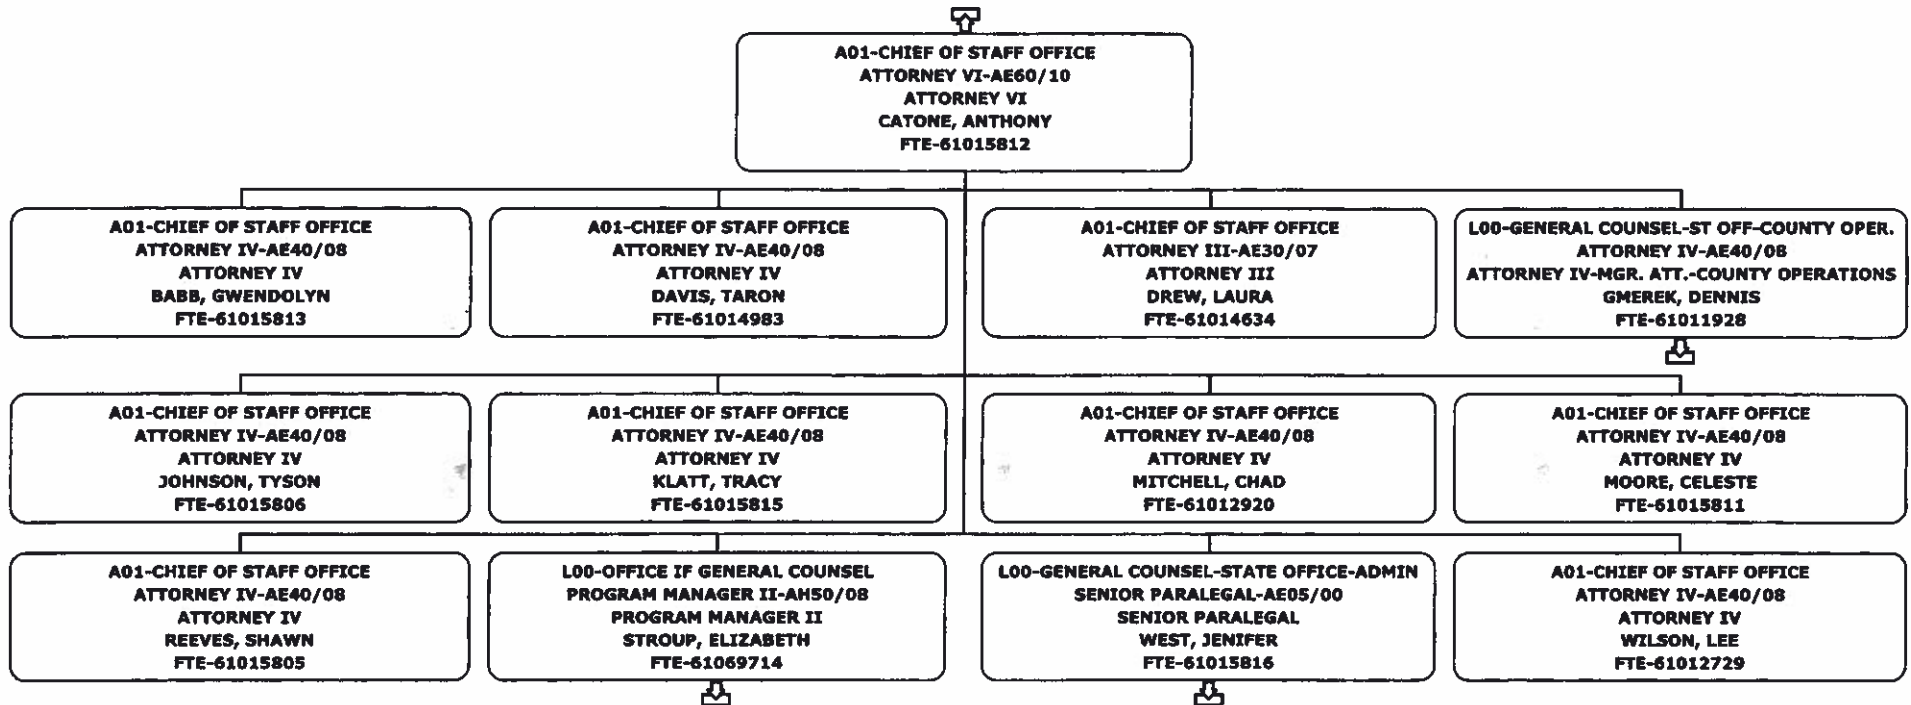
A01-CHIEF OF STAFF OFFICE
ATTORNEY VI-AE60/10
ATTORNEY VI
CATONE, ANTHONY
FTE-61015812

A01-CHIEF OF STAFF OFFICE
ATTORNEY IV-AE40/08
ATTORNEY IV
BABB, GWENDOLYN
FTE-61015813

A01-CHIEF OF STAFF OFFICE
ATTORNEY IV-AE40/08
ATTORNEY IV
DAVIS, TARON
FTE-61014983

A01-CHIEF OF STAFF OFFICE
ATTORNEY III-AE30/07
ATTORNEY III
DREW, LAURA
FTE-61014634

L00-GENERAL COUNSEL-ST OFF-COUNTY OPER.
ATTORNEY IV-AE40/08
ATTORNEY IV-MGR. ATT.-COUNTY OPERATIONS
GMEREK, DENNIS
FTE-61011928

A01-CHIEF OF STAFF OFFICE
ATTORNEY IV-AE40/08
ATTORNEY IV
JOHNSON, TYSON
FTE-61015806

A01-CHIEF OF STAFF OFFICE
ATTORNEY IV-AE40/08
ATTORNEY IV
KLATT, TRACY
FTE-61015815

A01-CHIEF OF STAFF OFFICE
ATTORNEY IV-AE40/08
ATTORNEY IV
MITCHELL, CHAD
FTE-61012920

A01-CHIEF OF STAFF OFFICE
ATTORNEY IV-AE40/08
ATTORNEY IV
MOORE, CELESTE
FTE-61015811

A01-CHIEF OF STAFF OFFICE
ATTORNEY IV-AE40/08
ATTORNEY IV
REEVES, SHAWN
FTE-61015805

L00-OFFICE IF GENERAL COUNSEL
PROGRAM MANAGER II-AH50/08
PROGRAM MANAGER II
STROUP, ELIZABETH
FTE-61069714

L00-GENERAL COUNSEL-STATE OFFICE-ADMIN
SENIOR PARALEGAL-AE05/00
SENIOR PARALEGAL
WEST, JENIFER
FTE-61015816

A01-CHIEF OF STAFF OFFICE
ATTORNEY IV-AE40/08
ATTORNEY IV
WILSON, LEE
FTE-61012729